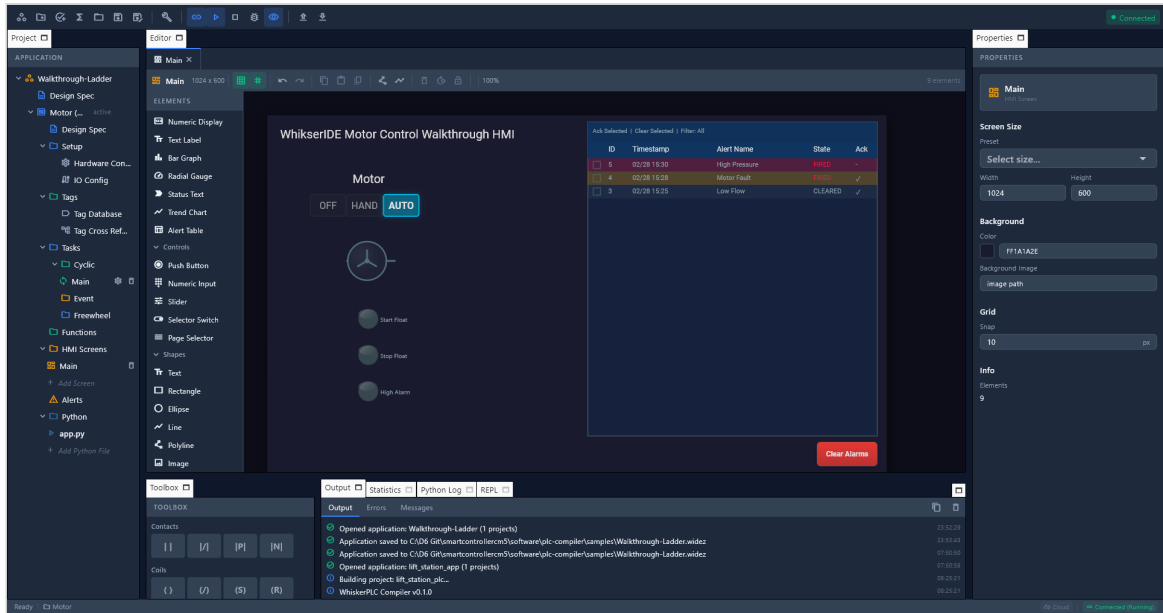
Connected

Project
APPLICATION
Walkthrough-Ladder
Design Spec
Motor (... active
Design Spec
Setup
Hardware Con...
IO Config
Tags
Tag Database
Tag Cross Ref...
Tasks
Cyclic
Main
Event
Freewheel
Functions
HMI Screens
Main
+ Add Screen
Alerts
Python
app.py
+ Add Python File

Editor
Main ×
Main 1024 x 600
100%
9 elements
ELEMENTS
Numeric Display
Text Label
Bar Graph
Radial Gauge
Status Text
Trend Chart
Alert Table
Controls
Push Button
Numeric Input
Slider
Selector Switch
Page Selector
Shapes
Text
Rectangle
Ellipse
Line
Polyline
Image

WhiskerIDE Motor Control Walkthrough HMI
Motor
OFF HAND AUTO
Start Float
Stop Float
High Alarm

Ack Selected | Clear Selected | Filter: All

| | ID | Timestamp | Alert Name | State | Ack |
|---|---|---|---|---|---|
| | 5 | 02/28 15:30 | High Pressure | FIRED | - |
| | 4 | 02/28 15:28 | Motor Fault | FIRED | ✓ |
| | 3 | 02/28 15:25 | Low Flow | CLEARED | ✓ |

Clear Alarms

Properties
PROPERTIES
Main
HMI Screen
Screen Size
Preset
Select size...
Width
1024
Height
600
Background
Color
FF1A1A2E
Background Image
image path
Grid
Snap
10
px
Info
Elements
9

Toolbox
TOOLBOX
Contacts
| | |/| |P| |N|
Coils
( ) (/) (S) (R)

Output Statistics Python Log REPL
Output Errors Messages
Opened application: Walkthrough-Ladder (1 projects) 23:52:29
Application saved to C:\D6 Git\smartcontrollercm5\software\plc-compiler\samples\Walkthrough-Ladder.widez 23:53:43
Application saved to C:\D6 Git\smartcontrollercm5\software\plc-compiler\samples\Walkthrough-Ladder.widez 07:50:50
Opened application: lift_station_app (1 projects) 07:50:58
Building project: lift_station_plc... 08:25:21
WhiskerPLC Compiler v0.1.0 08:25:21

Ready Motor
Cloud Connected (Running)